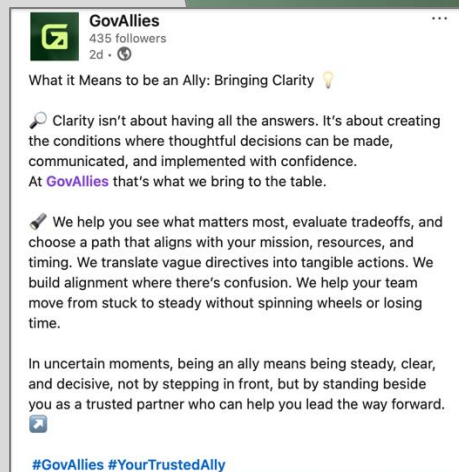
GovAllies
435 followers
2d •

What it Means to be an Ally: Bringing Clarity 💡

🔎 Clarity isn't about having all the answers. It's about creating the conditions where thoughtful decisions can be made, communicated, and implemented with confidence.
At GovAllies that's what we bring to the table.

🔦 We help you see what matters most, evaluate tradeoffs, and choose a path that aligns with your mission, resources, and timing. We translate vague directives into tangible actions. We build alignment where there's confusion. We help your team move from stuck to steady without spinning wheels or losing time.

In uncertain moments, being an ally means being steady, clear, and decisive, not by stepping in front, but by standing beside you as a trusted partner who can help you lead the way forward.
↗️

#GovAllies #YourTrustedAlly